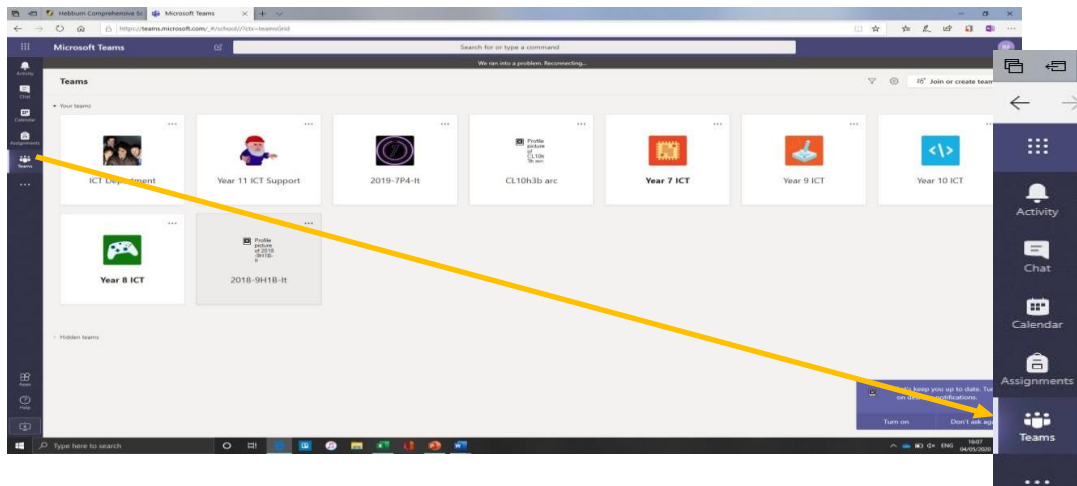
Hebburn Comprehensive Sc
Microsoft Teams
https://teams.microsoft.com/_#/school//?ctx=teamsGrid
Microsoft Teams
Search for or type a command
We ran into a problem. Reconnecting...
Activity
Chat
Calendar
Assignments
Teams
...
Teams
Join or create team
Your teams
ICT Department
Year 11 ICT Support
2019-7P4-It
Profile picture of CL10h3b arc
CL10h3b arc
Year 7 ICT
Year 9 ICT
Year 10 ICT
Year 8 ICT
Profile picture of 2018-9H1B-It
2018-9H1B-It
Hidden teams
Apps
Help
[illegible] keep you up to date. Turn on desktop notifications.
Turn on
Don't ask ag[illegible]
Type here to search
ENG
16:07
04/05/2020
Activity
Chat
Calendar
Assignments
Teams
...